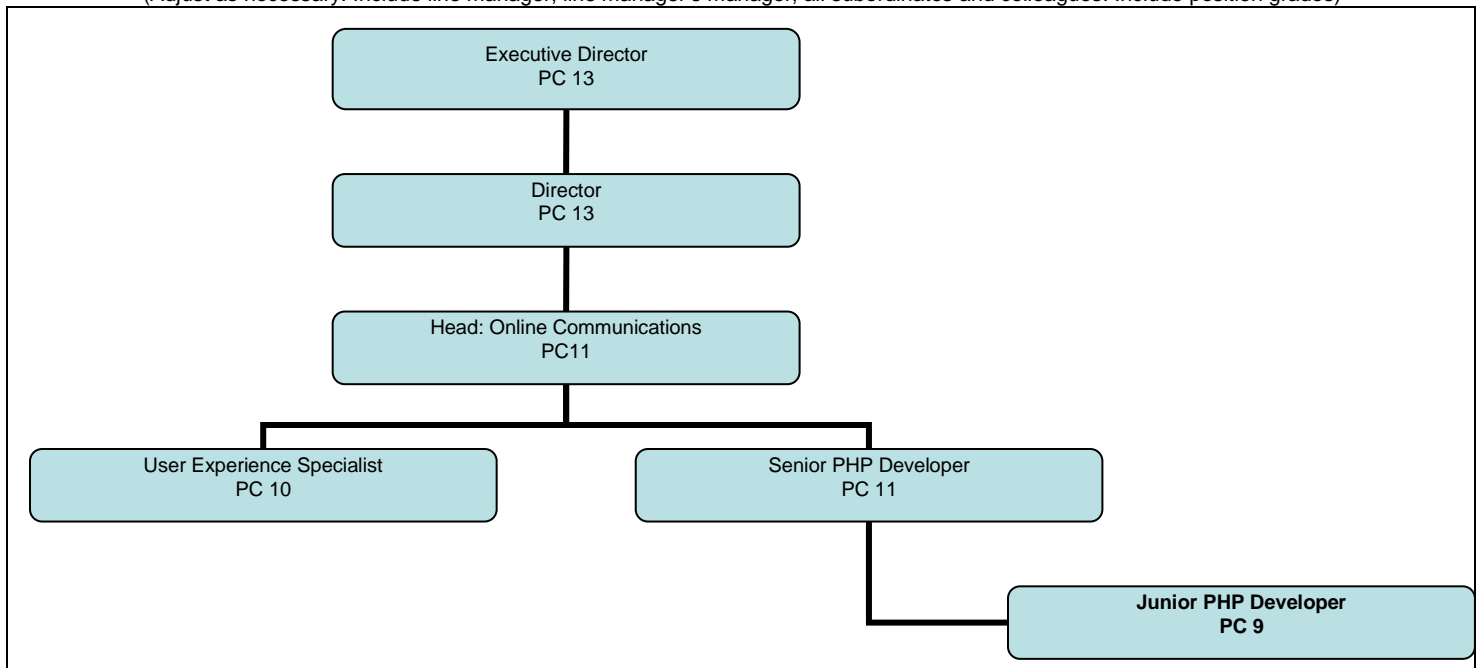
(Adjust as necessary. Include line manager, line manager's manager, all subordinates and colleagues. Include position grades)

Executive Director
PC 13

Director
PC 13

Head: Online Communications
PC11

User Experience Specialist
PC 10

Senior PHP Developer
PC 11

**Junior PHP Developer**
**PC 9**